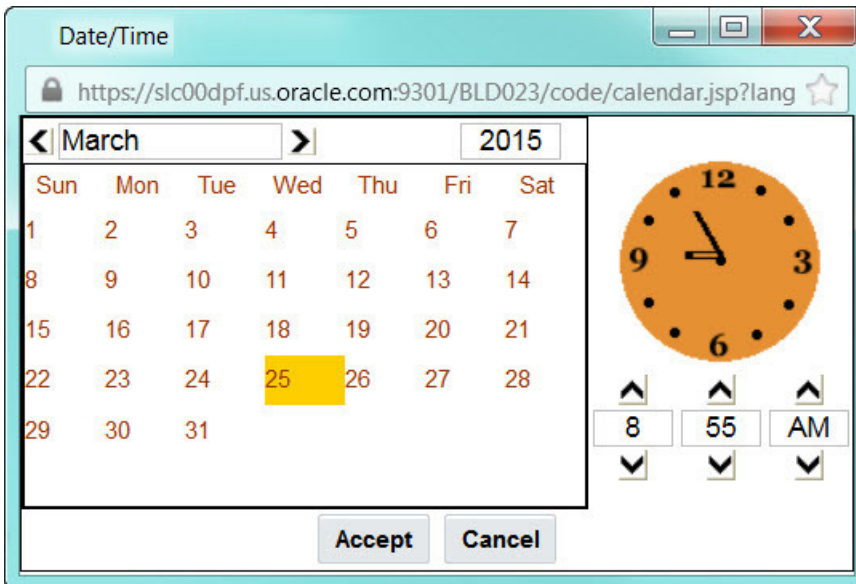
Date/Time

https://slc00dpf.us.oracle.com:9301/BLD023/code/calendar.jsp?lang

March

2015

| Sun | Mon | Tue | Wed | Thu | Fri | Sat |
|---|---|---|---|---|---|---|
| 1 | 2 | 3 | 4 | 5 | 6 | 7 |
| 8 | 9 | 10 | 11 | 12 | 13 | 14 |
| 15 | 16 | 17 | 18 | 19 | 20 | 21 |
| 22 | 23 | 24 | 25 | 26 | 27 | 28 |
| 29 | 30 | 31 | | | | |

12
9
3
6

8
55
AM

Accept
Cancel